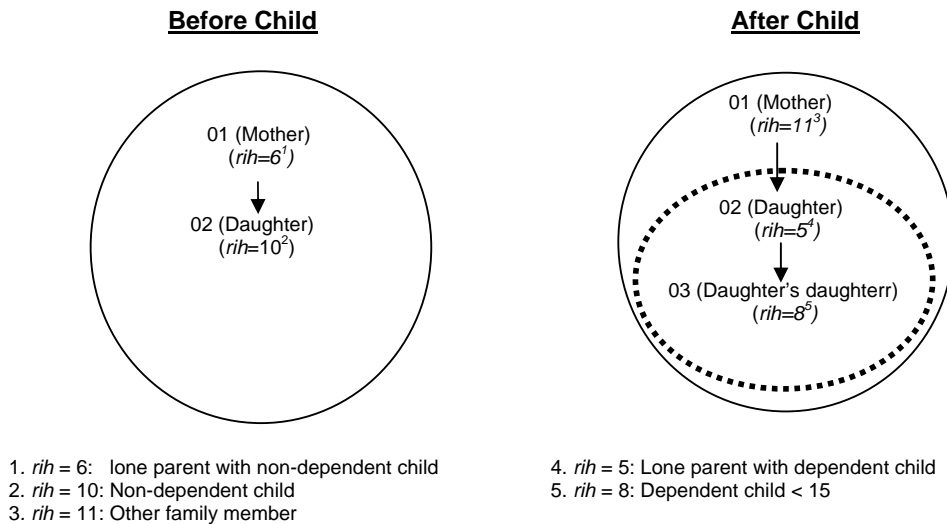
**Before Child**

**After Child**

01 (Mother)
(*rih*=$6^1$)

02 (Daughter)
(*rih*=$10^2$)

01 (Mother)
(*rih*=$11^3$)

02 (Daughter)
(*rih*=$5^4$)

03 (Daughter's daughterr)
(*rih*=$8^5$)

1. *rih* = 6: lone parent with non-dependent child
2. *rih* = 10: Non-dependent child
3. *rih* = 11: Other family member

4. *rih* = 5: Lone parent with dependent child
5. *rih* = 8: Dependent child < 15